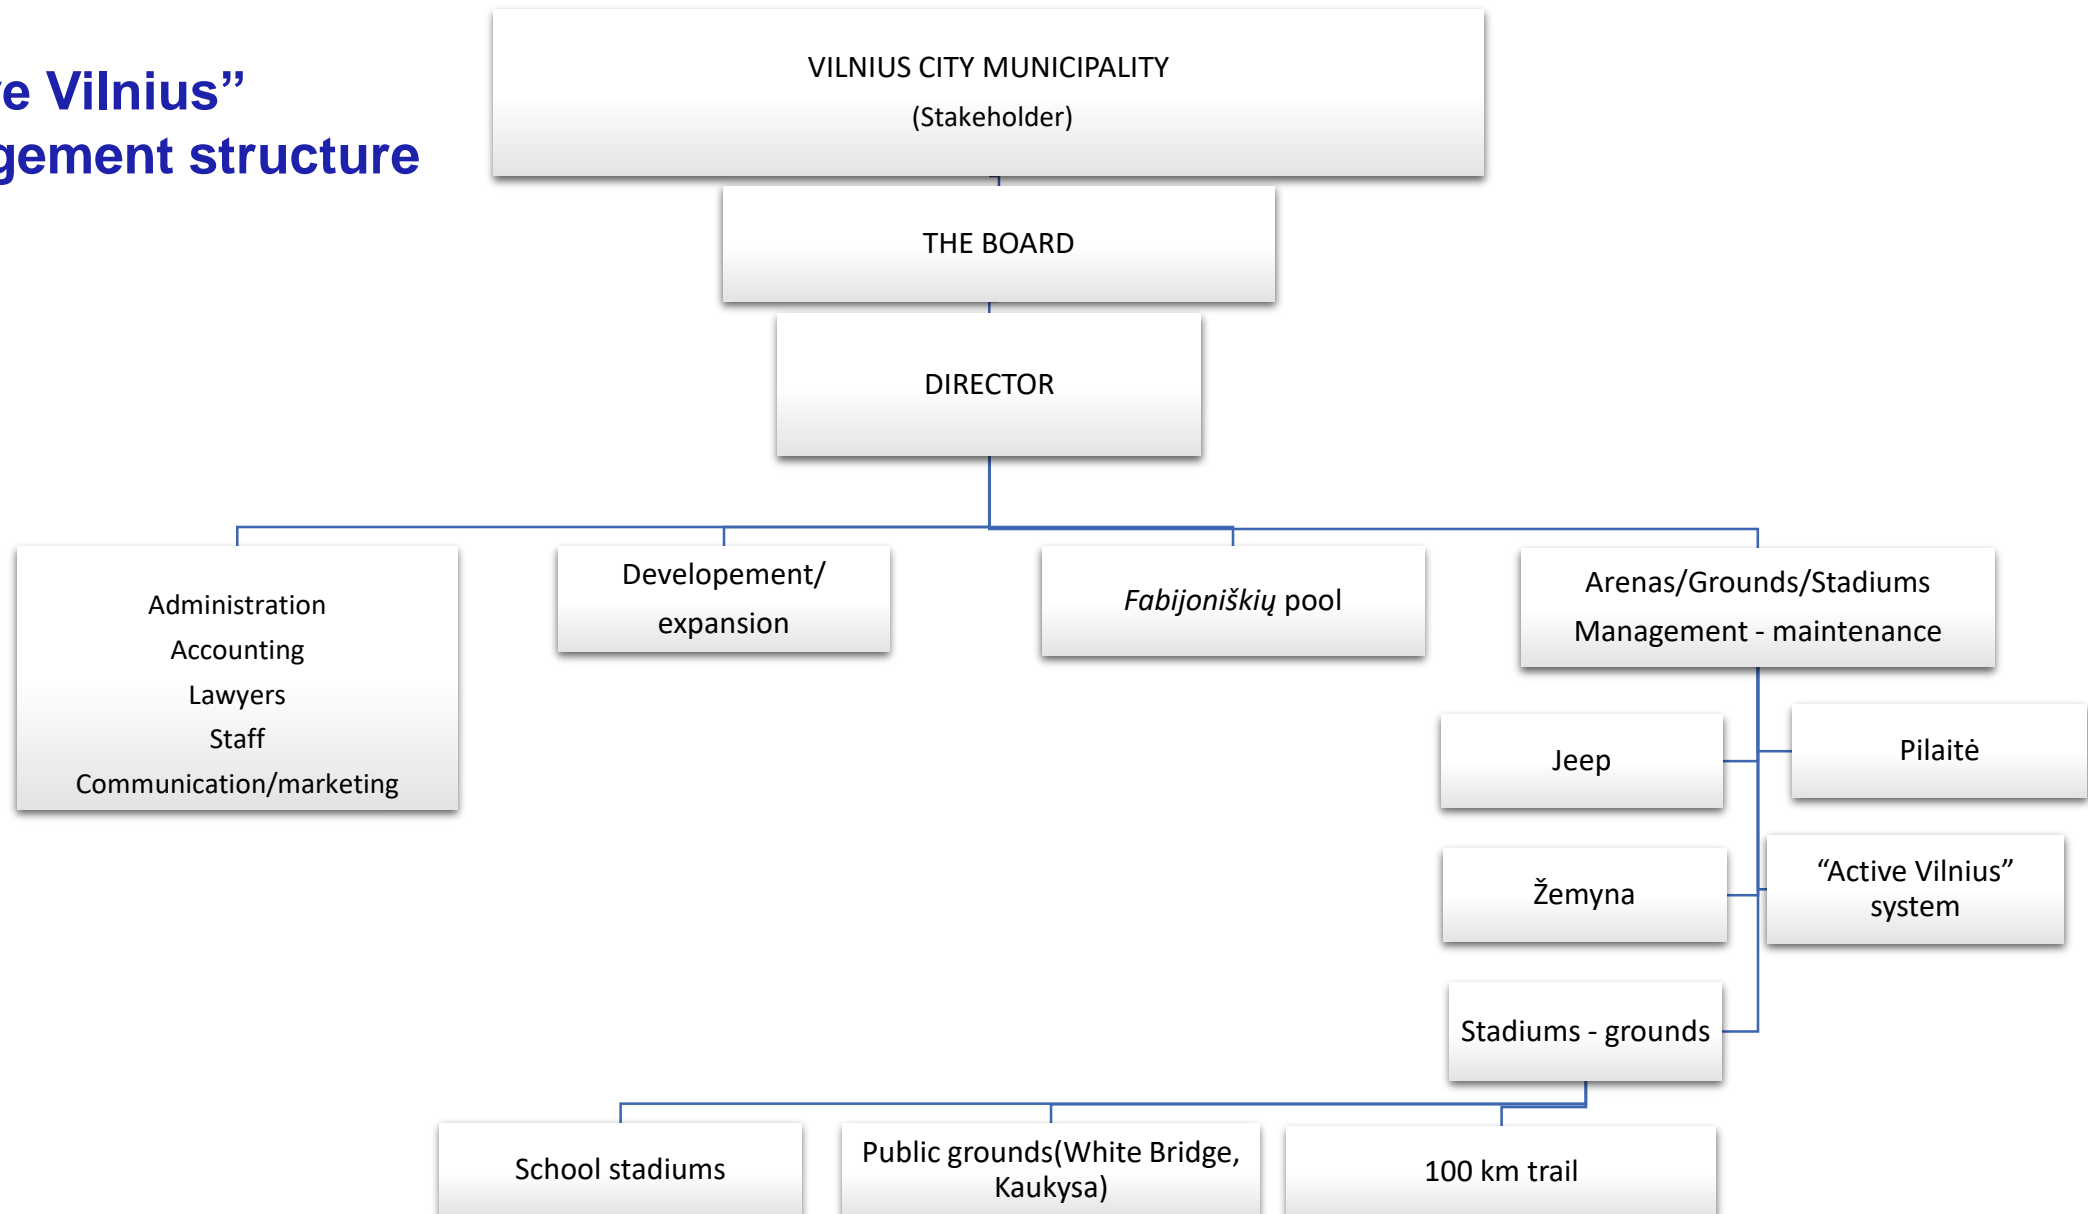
e Vilnius”
gement structure

VILNIUS CITY MUNICIPALITY
(Stakeholder)

THE BOARD

DIRECTOR

Administration
Accounting
Lawyers
Staff
Communication/marketing

Developement/
expansion

*Fabijoniškių* pool

Arenas/Grounds/Stadiums
Management - maintenance

Jeep

Pilaitė

Žemyna

“Active Vilnius” system

Stadiums - grounds

School stadiums

Public grounds(White Bridge, Kaukysa)

100 km trail